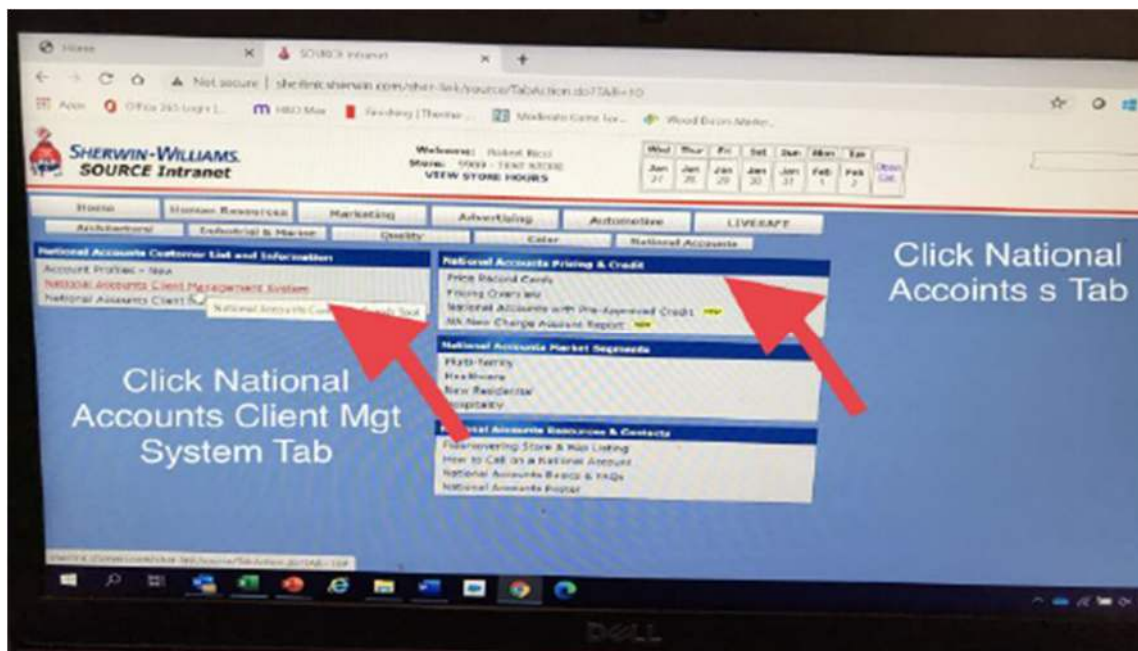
Home
SOURCE Intranet
Not secure | shellnt.sherwin.com/sherr-link/source/TabAction.do?TAB=10
Apps Office 365 Login | HBO Max Wood Bacon Maker

SHERWIN-WILLIAMS.
SOURCE Intranet

Welcome: Robert Ricci
Store: 9999 - TEST STORE
VIEW STORE HOURS

| Wed | Thur | Fri | Sat | Sun | Mon | Tue |
|---|---|---|---|---|---|---|
| Jan 27 | Jan 28 | Jan 29 | Jan 30 | Jan 31 | Feb 1 | Feb 2 |

Home | Human Resources | Marketing | Advertising | Automotive | LIVESAFE
Architectural | Industrial & Marine | Quality | Color | National Accounts

National Accounts Customer List and Information
Account Profiles - New
National Accounts Client Management System
National Accounts Client S
National Accounts Client Management Tool

National Accounts Pricing & Credit
Price Record Cards
Pricing Overview
National Accounts with Pre-Approved Credit NEW
NA New Charge Account Report NEW

National Accounts Market Segments
Multi-family
Healthcare
New Residential
Hospitality

National Accounts Resources & Contacts
Store & Rep Listing
How to Call on a National Account
National Accounts Basics & FAQs
National Accounts Primer

Click National Accoints s Tab

Click National Accounts Client Mgt System Tab

DELL